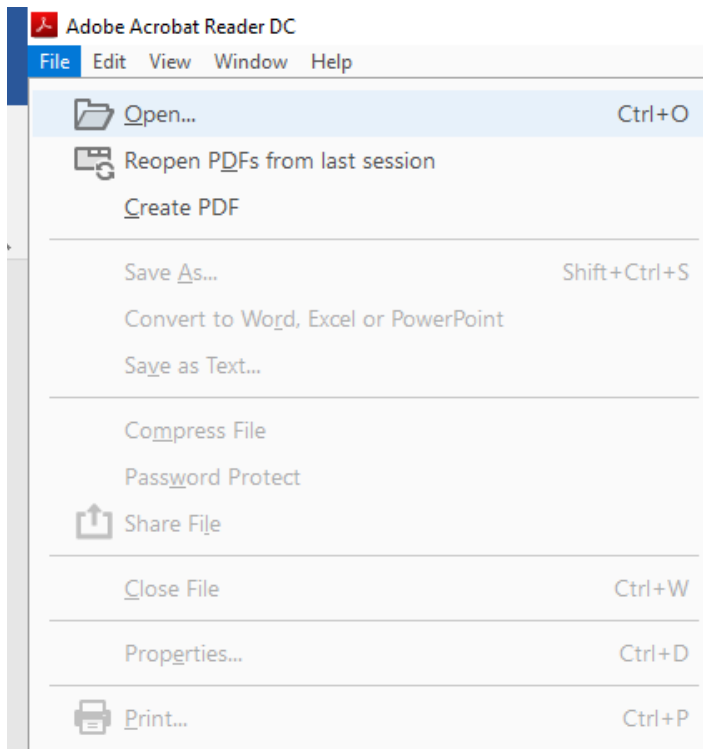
Adobe Acrobat Reader DC

File Edit View Window Help

Open... Ctrl+O

Reopen PDFs from last session

Create PDF

Save As... Shift+Ctrl+S

Convert to Word, Excel or PowerPoint

Save as Text...

Compress File

Password Protect

Share File

Close File Ctrl+W

Properties... Ctrl+D

Print... Ctrl+P